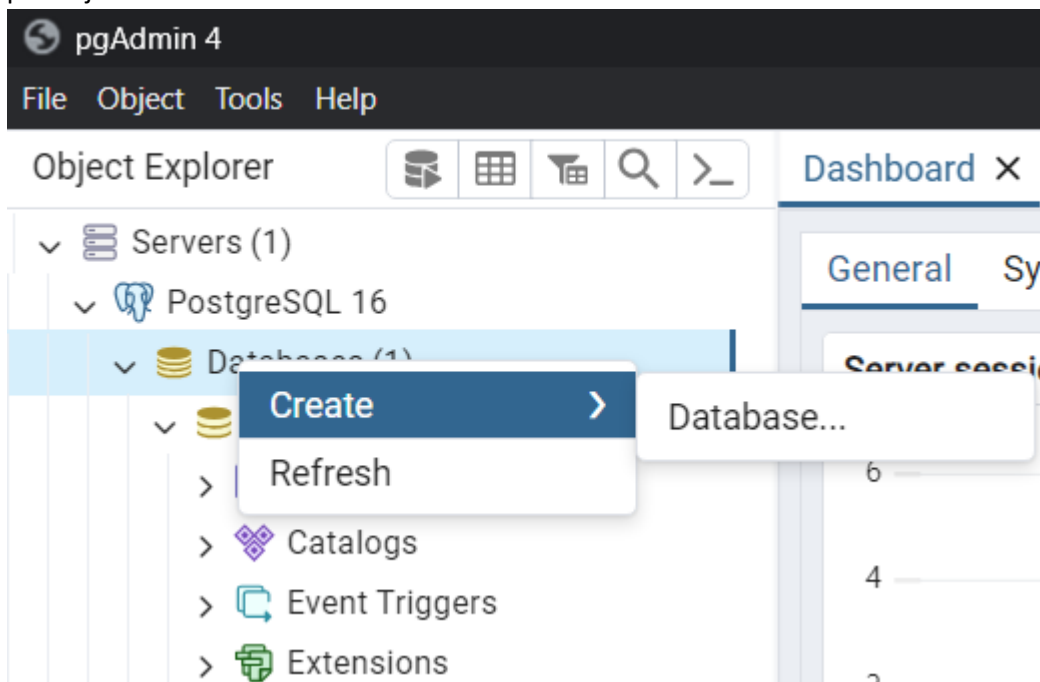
pgAdmin 4

File Object Tools Help

Object Explorer

Dashboard ×

Servers (1)

PostgreSQL 16

Datab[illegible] (1)

Create

Refresh

Database...

Catalogs

Event Triggers

Extensions

General Sy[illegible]

Server sessi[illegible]

6

4